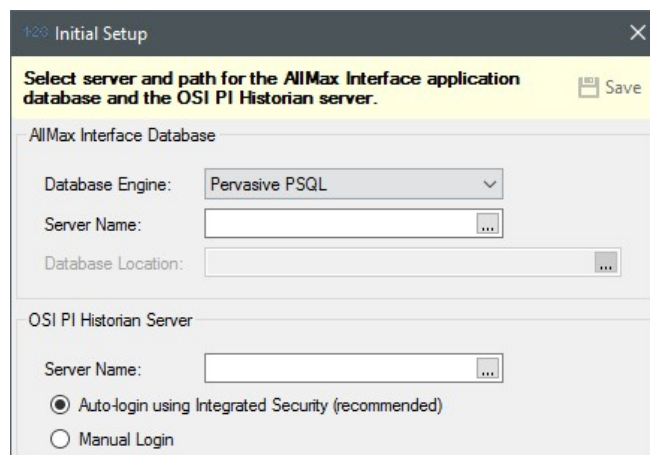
123 Initial Setup

Select server and path for the AllMax Interface application database and the OSI PI Historian server.

Save

AllMax Interface Database

Database Engine: Pervasive PSQL

Server Name: ...

Database Location: ...

OSI PI Historian Server

Server Name: ...

Auto-login using Integrated Security (recommended)

Manual Login